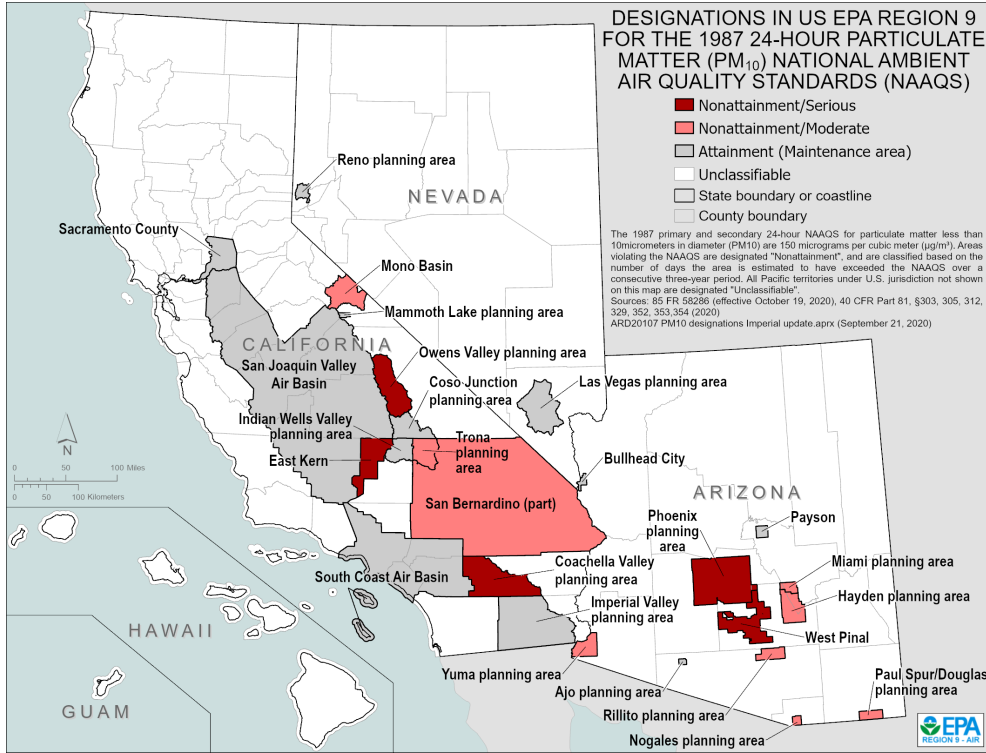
DESIGNATIONS IN US EPA REGION 9 FOR THE 1987 24-HOUR PARTICULATE MATTER ($PM_{10}$) NATIONAL AMBIENT AIR QUALITY STANDARDS (NAAQS)

Nonattainment/Serious
Nonattainment/Moderate
Attainment (Maintenance area)
Unclassifiable
State boundary or coastline
County boundary

The 1987 primary and secondary 24-hour NAAQS for particulate matter less than 10micrometers in diameter (PM10) are 150 micrograms per cubic meter (µg/m³). Areas violating the NAAQS are designated "Nonattainment", and are classified based on the number of days the area is estimated to have exceeded the NAAQS over a consecutive three-year period. All Pacific territories under U.S. jurisdiction not shown on this map are designated "Unclassifiable".
Sources: 85 FR 58286 (effective October 19, 2020), 40 CFR Part 81, §303, 305, 312, 329, 352, 353,354 (2020)
ARD20107 PM10 designations Imperial update.aprx (September 21, 2020)

Reno planning area
NEVADA
Sacramento County
Mono Basin
Mammoth Lake planning area
CALIFORNIA
Owens Valley planning area
San Joaquin Valley Air Basin
Coso Junction planning area
Las Vegas planning area
N
Indian Wells Valley planning area
Trona planning area
0 50 100 Miles
0 50 100 Kilometers
East Kern
Bullhead City
San Bernardino (part)
ARIZONA
Phoenix planning area
Payson
Coachella Valley planning area
Miami planning area
South Coast Air Basin
Hayden planning area
HAWAII
Imperial Valley planning area
West Pinal
Yuma planning area
Ajo planning area
Paul Spur/Douglas planning area
GUAM
Rillito planning area
Nogales planning area
EPA REGION 9 - AIR